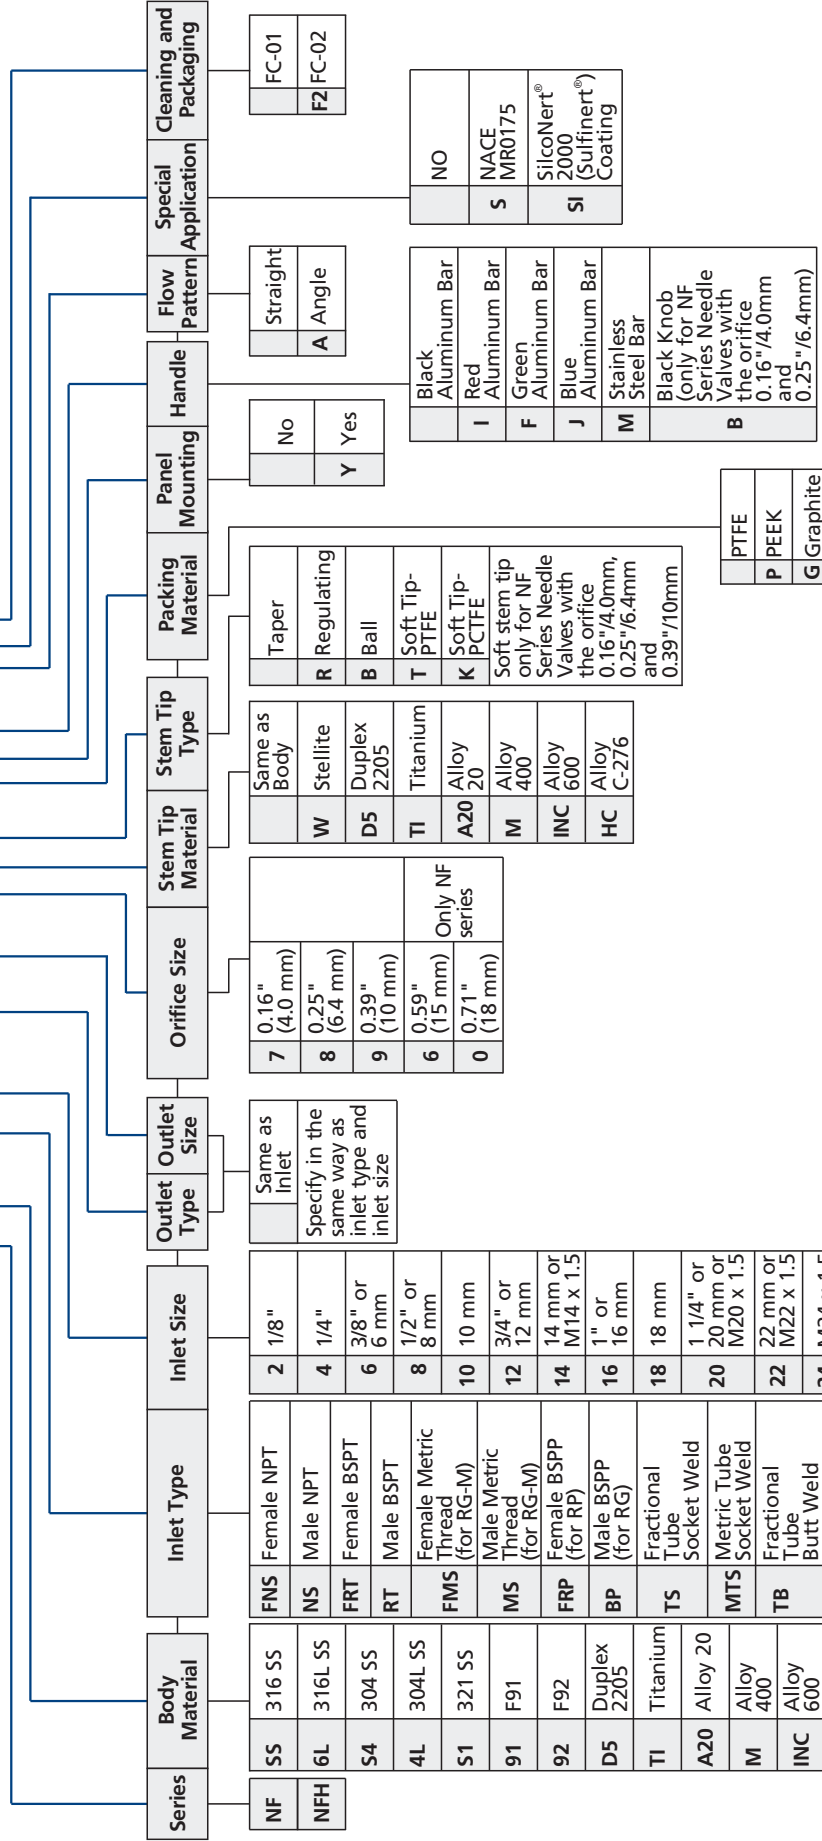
Series

| NF |
|---|
| NFH |

Body Material

| SS | 316 SS |
|---|---|
| 6L | 316L SS |
| S4 | 304 SS |
| 4L | 304L SS |
| S1 | 321 SS |
| 91 | F91 |
| 92 | F92 |
| D5 | Duplex 2205 |
| TI | Titanium |
| A20 | Alloy 20 |
| M | Alloy 400 |
| INC | Alloy 600 |

Inlet Type

| FNS | Female NPT |
|---|---|
| NS | Male NPT |
| FRT | Female BSPT |
| RT | Male BSPT |
| FMS | Female Metric Thread (for RG-M) |
| MS | Male Metric Thread (for RG-M) |
| FRP | Female BSPP (for RP) |
| BP | Male BSPP (for RG) |
| TS | Fractional Tube Socket Weld |
| MTS | Metric Tube Socket Weld |
| TB | Fractional Tube Butt Weld |

Inlet Size

| 2 | 1/8" |
|---|---|
| 4 | 1/4" |
| 6 | 3/8" or 6 mm |
| 8 | 1/2" or 8 mm |
| 10 | 10 mm |
| 12 | 3/4" or 12 mm |
| 14 | 14 mm or M14 x 1.5 |
| 16 | 1" or 16 mm |
| 18 | 18 mm |
| 20 | 1 1/4" or 20 mm or M20 x 1.5 |
| 22 | 22 mm or M22 x 1.5 |
| 24 | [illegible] |

Outlet Type

Outlet Size

| | Same as Inlet |
|---|---|
| | Specify in the same way as inlet type and inlet size |

Orifice Size

| 7 | 0.16" (4.0 mm) | |
|---|---|---|
| 8 | 0.25" (6.4 mm) | |
| 9 | 0.39" (10 mm) | |
| 6 | 0.59" (15 mm) | Only NF series |
| 0 | 0.71" (18 mm) | |

Stem Tip Material

| | Same as Body |
|---|---|
| W | Stellite |
| D5 | Duplex 2205 |
| TI | Titanium |
| A20 | Alloy 20 |
| M | Alloy 400 |
| INC | Alloy 600 |
| HC | Alloy C-276 |

Stem Tip Type

| | Taper |
|---|---|
| R | Regulating |
| B | Ball |
| T | Soft Tip-PTFE |
| K | Soft Tip-PCTFE |
| | Soft stem tip only for NF Series Needle Valves with the orifice 0.16"/4.0mm, 0.25"/6.4mm and 0.39"/10mm |

Packing Material

| | PTFE |
|---|---|
| P | PEEK |
| G | Graphite |

Panel Mounting

| | No |
|---|---|
| Y | Yes |

Handle

| | Black Aluminum Bar |
|---|---|
| I | Red Aluminum Bar |
| F | Green Aluminum Bar |
| J | Blue Aluminum Bar |
| M | Stainless Steel Bar |
| B | Black Knob (only for NF Series Needle Valves with the orifice 0.16"/4.0mm and 0.25"/6.4mm) |

Flow Pattern

| | Straight |
|---|---|
| A | Angle |

Special Application

| | NO |
|---|---|
| S | NACE MR0175 |
| SI | SilcoNert® 2000 (Sulfinert®) Coating |

Cleaning and Packaging

| | FC-01 |
|---|---|
| F2 | FC-02 |